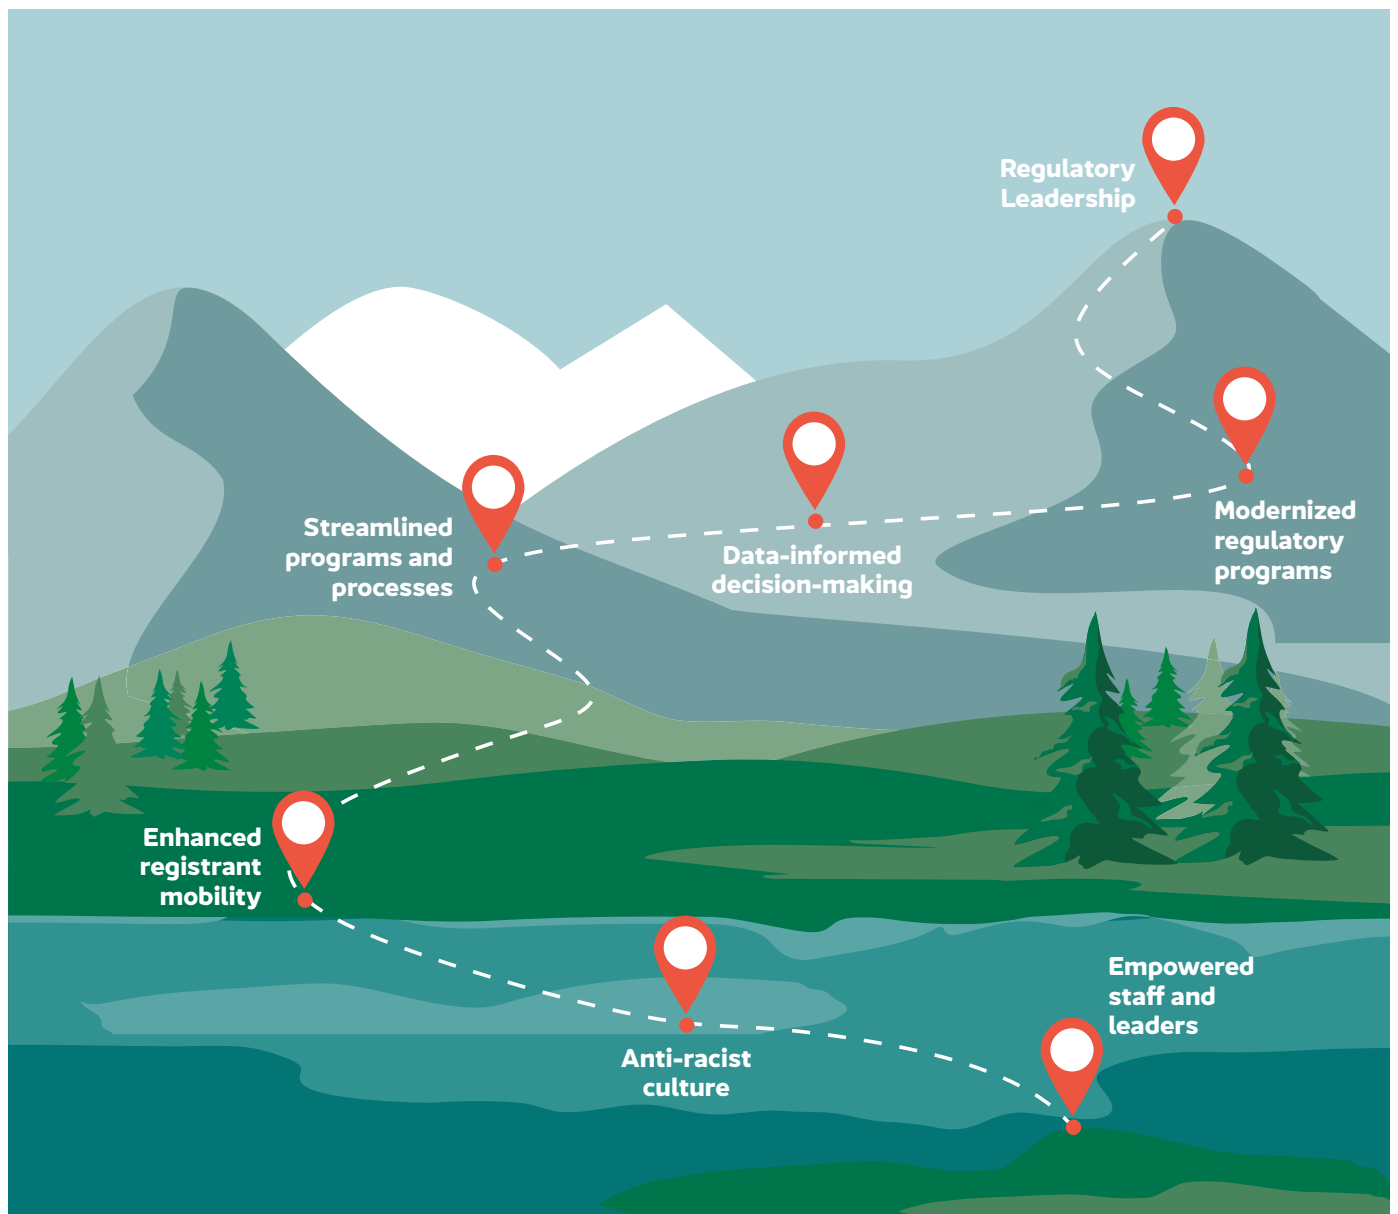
Regulatory Leadership

Modernized regulatory programs

Data-informed decision-making

Streamlined programs and processes

Enhanced registrant mobility

Anti-racist culture

Empowered staff and leaders